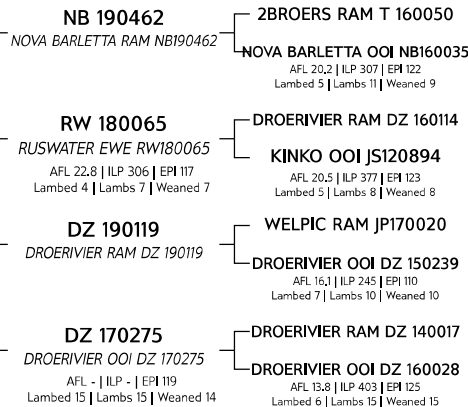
NB 190462
NOVA BARLETTA RAM NB190462

2BROERS RAM T 160050

NOVA BARLETTA OOI NB160035
AFL 20.2 | ILP 307 | EPI 122
Lambed 5 | Lambs 11 | Weaned 9

RW 180065
RUSWATER EWE RW180065
AFL 22.8 | ILP 306 | EPI 117
Lambed 4 | Lambs 7 | Weaned 7

DROERIVIER RAM DZ 160114

KINKO OOI JS120894
AFL 20.5 | ILP 377 | EPI 123
Lambed 5 | Lambs 8 | Weaned 8

DZ 190119
DROERIVIER RAM DZ 190119

WELPIC RAM JP170020

DROERIVIER OOI DZ 150239
AFL 16.1 | ILP 245 | EPI 110
Lambed 7 | Lambs 10 | Weaned 10

DZ 170275
DROERIVIER OOI DZ 170275
AFL - | ILP - | EPI 119
Lambed 15 | Lambs 15 | Weaned 14

DROERIVIER RAM DZ 140017

DROERIVIER OOI DZ 160028
AFL 13.8 | ILP 403 | EPI 125
Lambed 6 | Lambs 15 | Weaned 15